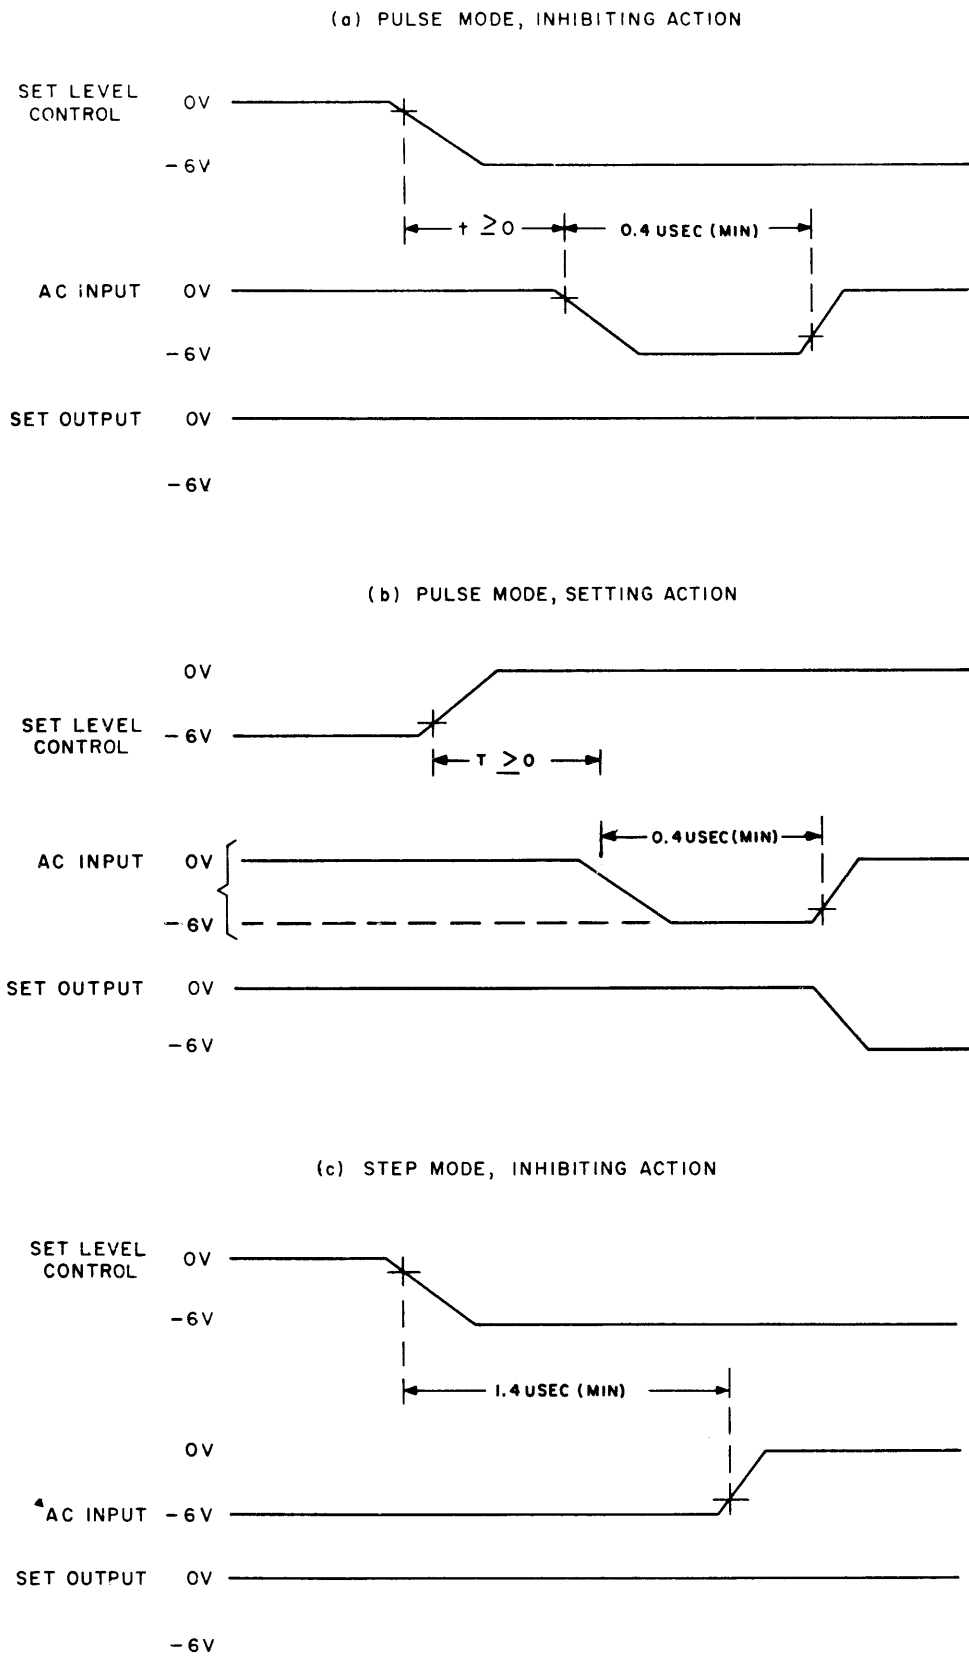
(a) PULSE MODE, INHIBITING ACTION

SET LEVEL CONTROL 0V
-6V

$t \geq 0$ 0.4 USEC (MIN)

AC INPUT 0V
-6V

SET OUTPUT 0V
-6V

(b) PULSE MODE, SETTING ACTION

0V
SET LEVEL CONTROL -6V

$T \geq 0$

0.4 USEC (MIN)

AC INPUT 0V
-6V

SET OUTPUT 0V
-6V

(c) STEP MODE, INHIBITING ACTION

SET LEVEL CONTROL 0V
-6V

1.4 USEC (MIN)

0V
AC INPUT -6V

SET OUTPUT 0V
-6V